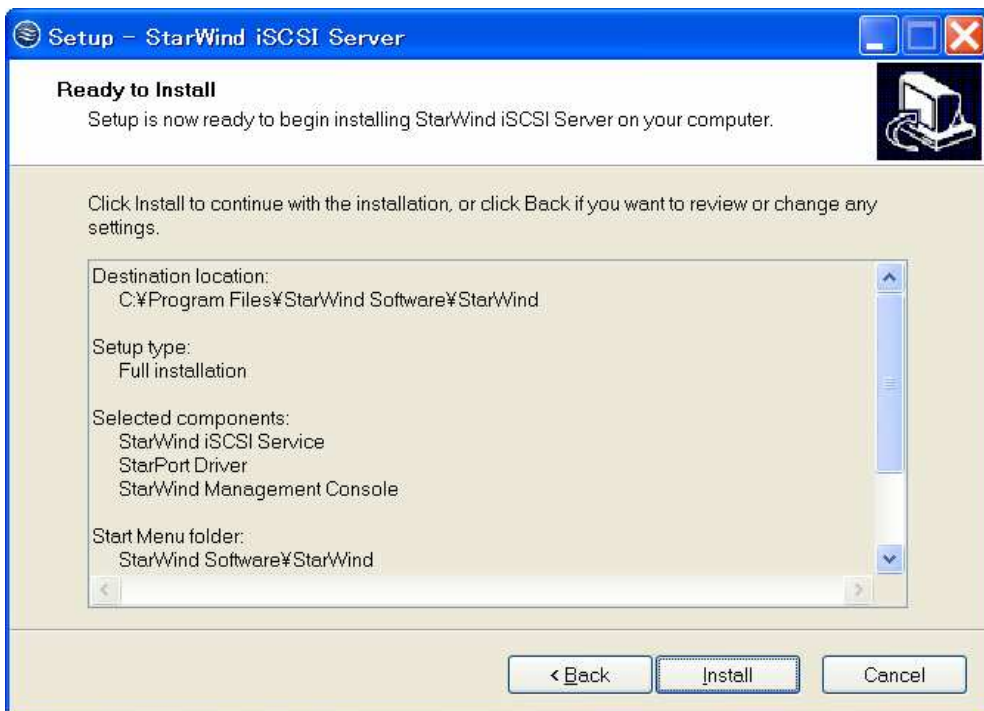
Setup - StarWind iSCSI Server

Ready to Install
Setup is now ready to begin installing StarWind iSCSI Server on your computer.

Click Install to continue with the installation, or click Back if you want to review or change any settings.

Destination location:
C:¥Program Files¥StarWind Software¥StarWind

Setup type:
Full installation

Selected components:
StarWind iSCSI Service
StarPort Driver
StarWind Management Console

Start Menu folder:
StarWind Software¥StarWind

< Back
Install
Cancel